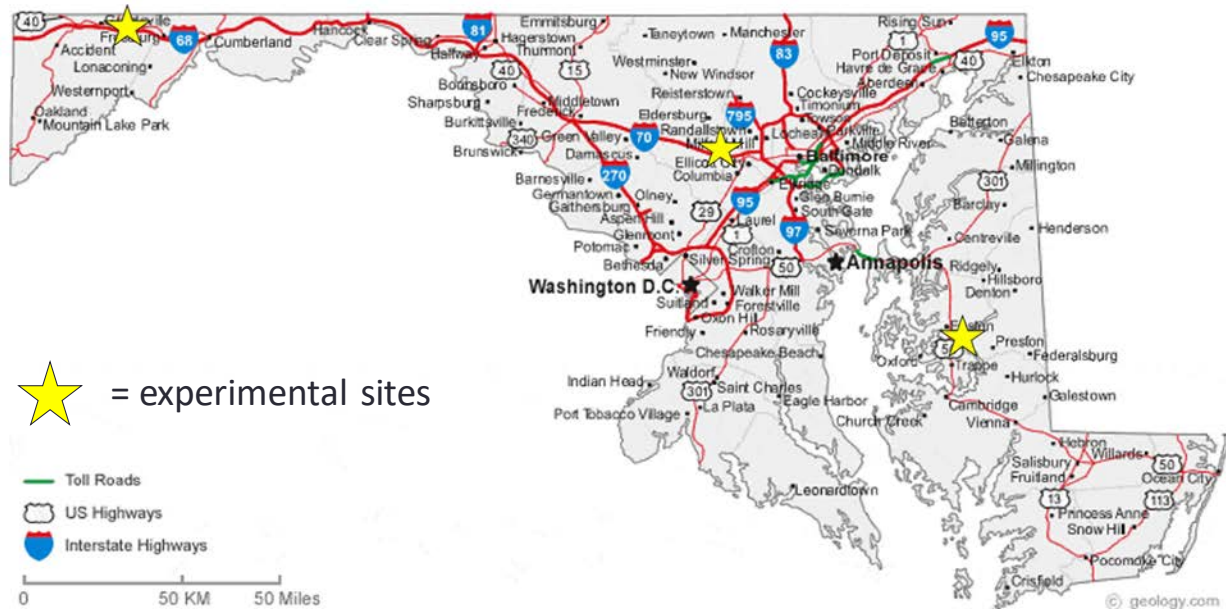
40
Frostburg
68
Cumberland
Accident
Lonaconing
Westernport
Oakland
Mountain Lake Park
Hancock
Clear Spring
81
Emmitsburg
Hagerstown
Thurmont
Halfway
40
15
Boonsboro
Sharpsburg
Burkittsville
Brunswick
340
Middletown
Frederick
Green Valley
Damascus
70
270
Barnesville
Germantown
Gaithersburg
Olney
Aspen Hill
Glenmont
Potomac
Bethesda
29
Taneytown
Manchester
83
Westminster
New Windsor
Reisterstown
Eldersburg
Randallstown
795
Cockeysville
Timonium
Towson
Ellicott City
Columbia
95
Laurel
1
97
Baltimore
Dundalk
Middle River
Essex
Glen Burnie
South Gate
Severna Park
Crofton
Silver Spring
50
Annapolis
Washington D.C.
Walker Mill
Suitland
Forestville
Oxon Hill
Friendly
Rosaryville
Chesapeake Beach
Waldorf
Indian Head
301
Saint Charles
La Plata
Port Tobacco Village
Eagle Harbor
Church Creek
Leonardtown
Rising Sun
1
Port Deposit
Havre de Grace
Aberdeen
40
95
Elkton
Chesapeake City
Betterton
Galena
Millington
301
Barclay
Henderson
Centreville
Ridgely
Hillsboro
Denton
Easton
50
Preston
Federalsburg
Oxford
Trappe
Hurlock
Galestown
Cambridge
Vienna
Hebron
Willards
Salisbury
Fruitland
50
Ocean City
13
113
Princess Anne
Snow Hill
Pocomoke City
Crisfield
= experimental sites
Toll Roads
US Highways
Interstate Highways
0
50 KM
50 Miles
© geology.com